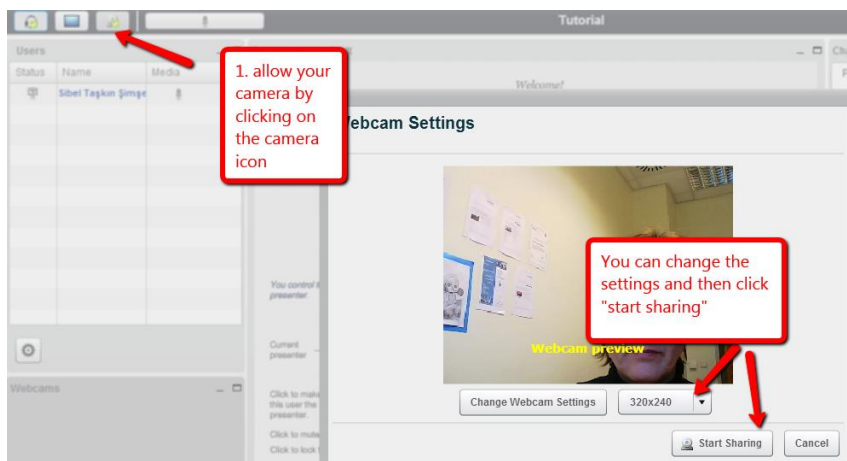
Tutorial

Users

| Status | Name | Media |
|---|---|---|
| | Sibel Taşkın Şimşe | |

1. allow your camera by clicking on the camera icon

Welcome!

Webcam Settings

You control t presenter.

Current presenter

Click to make this user the presenter.

Click to mute

Click to lock

Webcams

Webcam preview

You can change the settings and then click "start sharing"

Change Webcam Settings

320x240

Start Sharing

Cancel